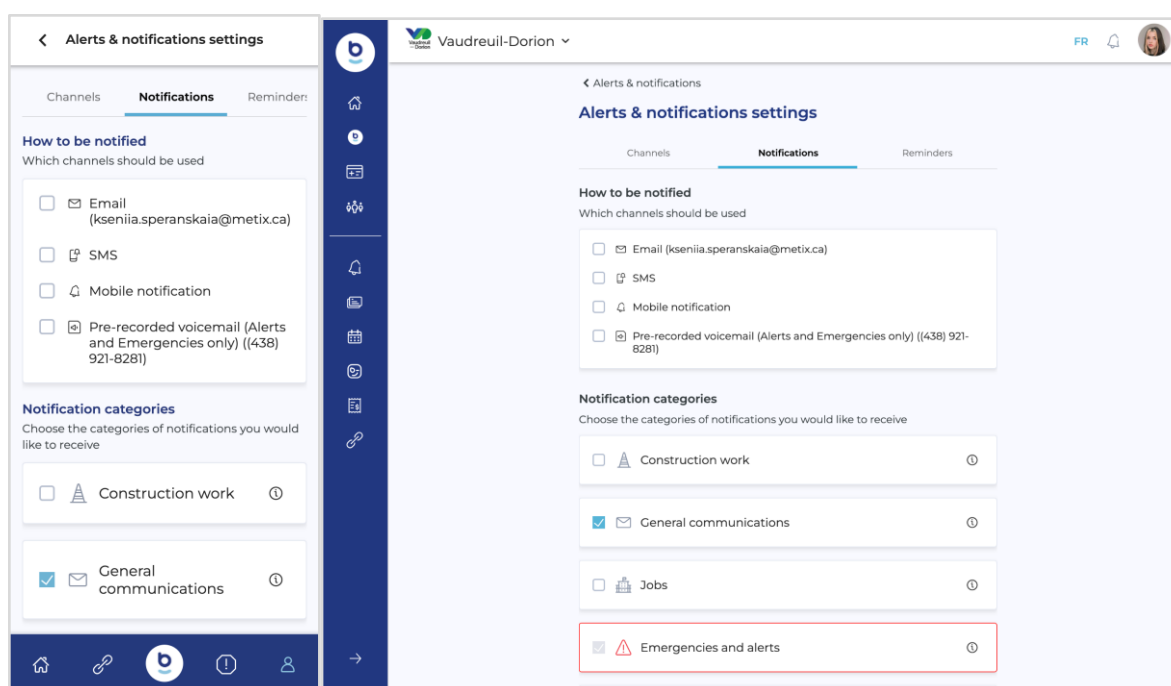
Alerts & notifications settings

Channels Notifications Reminders

How to be notified
Which channels should be used

Email (kseniia.speranskaia@metix.ca)

SMS

Mobile notification

Pre-recorded voicemail (Alerts and Emergencies only) ((438) 921-8281)

Notification categories
Choose the categories of notifications you would like to receive

Construction work

General communications

Vaudreuil-Dorion

FR

Alerts & notifications

Alerts & notifications settings

Channels Notifications Reminders

How to be notified
Which channels should be used

Email (kseniia.speranskaia@metix.ca)

SMS

Mobile notification

Pre-recorded voicemail (Alerts and Emergencies only) ((438) 921-8281)

Notification categories
Choose the categories of notifications you would like to receive

Construction work

General communications

Jobs

Emergencies and alerts